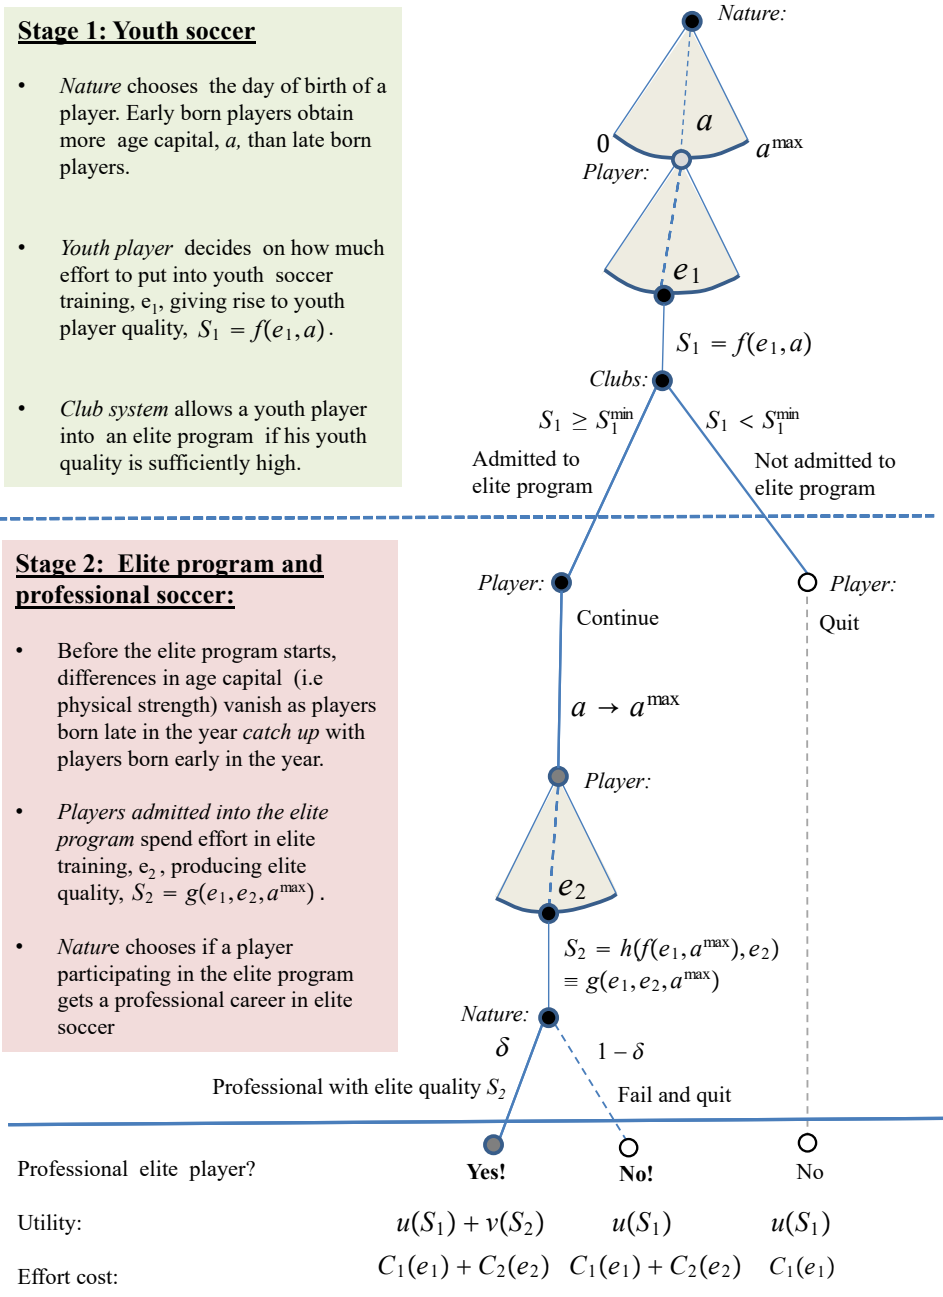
**Stage 1: Youth soccer**

- *Nature* chooses the day of birth of a player. Early born players obtain more age capital, *a,* than late born players.

- *Youth player* decides on how much effort to put into youth soccer training, e$_1$, giving rise to youth player quality, $S_1 = f(e_1, a)$.

- *Club system* allows a youth player into an elite program if his youth quality is sufficiently high.

Nature:

$a$

0

$a^{\max}$

Player:

$e_1$

$S_1 = f(e_1, a)$

Clubs:

$S_1 \geq S_1^{\min}$

$S_1 < S_1^{\min}$

Admitted to elite program

Not admitted to elite program

**Stage 2: Elite program and professional soccer:**

- Before the elite program starts, differences in age capital (i.e physical strength) vanish as players born late in the year *catch up* with players born early in the year.

- *Players admitted into the elite program* spend effort in elite training, e$_2$, producing elite quality, $S_2 = g(e_1, e_2, a^{\max})$.

- *Nature* chooses if a player participating in the elite program gets a professional career in elite soccer

Player:

Continue

Player:

Quit

$a \rightarrow a^{\max}$

Player:

$e_2$

$S_2 = h(f(e_1, a^{\max}), e_2)$
$\equiv g(e_1, e_2, a^{\max})$

Nature:

$\delta$

$1-\delta$

Professional with elite quality $S_2$

Fail and quit

Professional elite player? **Yes!** **No!** No

Utility: $u(S_1) + v(S_2)$ $u(S_1)$ $u(S_1)$

Effort cost: $C_1(e_1) + C_2(e_2)$ $C_1(e_1) + C_2(e_2)$ $C_1(e_1)$